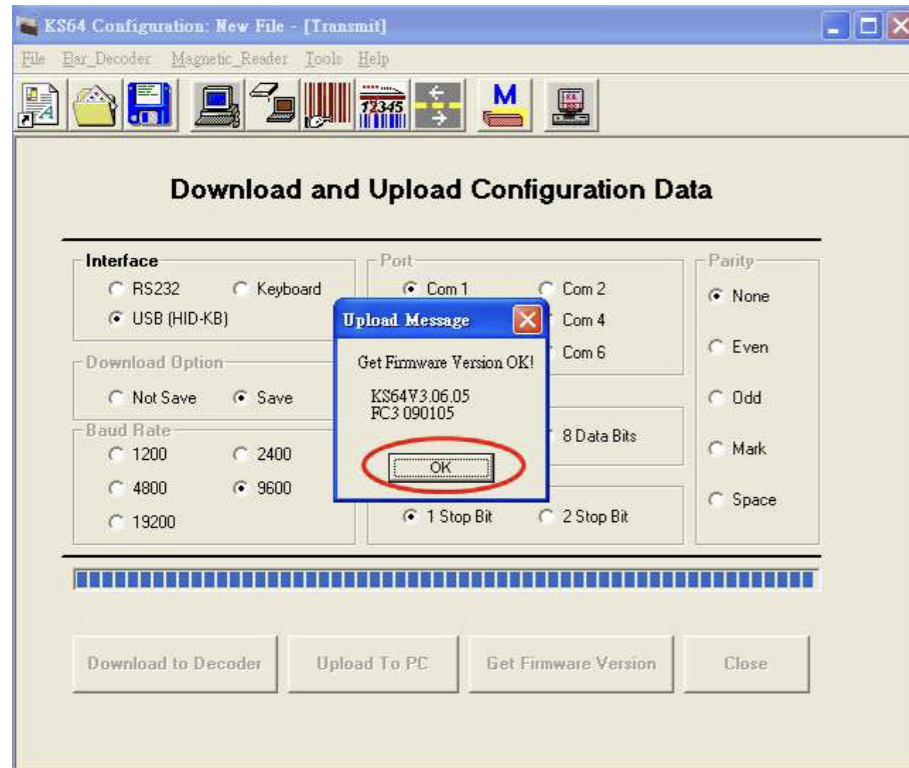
KS64 Configuration: New File - [Transmit]

File Bar_Decoder Magnetic_Reader Tools Help

12345

M

Download and Upload Configuration Data

Interface
RS232
Keyboard
USB (HID-KB)

Download Option
Not Save
Save

Baud Rate
1200
2400
4800
9600
19200

Port
Com 1
Com 2
Com 4
Com 6

8 Data Bits

1 Stop Bit
2 Stop Bit

Parity
None
Even
Odd
Mark
Space

Upload Message

Get Firmware Version OK!

KS64V3.06.05
FC3 090105

OK

Download to Decoder
Upload To PC
Get Firmware Version
Close